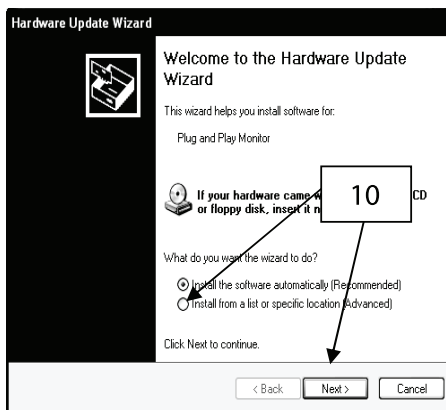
Hardware Update Wizard

Welcome to the Hardware Update Wizard

This wizard helps you install software for:

Plug and Play Monitor

If your hardware came w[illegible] CD or floppy disk, insert it n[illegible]

10

What do you want the wizard to do?

Install the software automatically (Recommended)

Install from a list or specific location (Advanced)

Click Next to continue.

< Back Next > Cancel